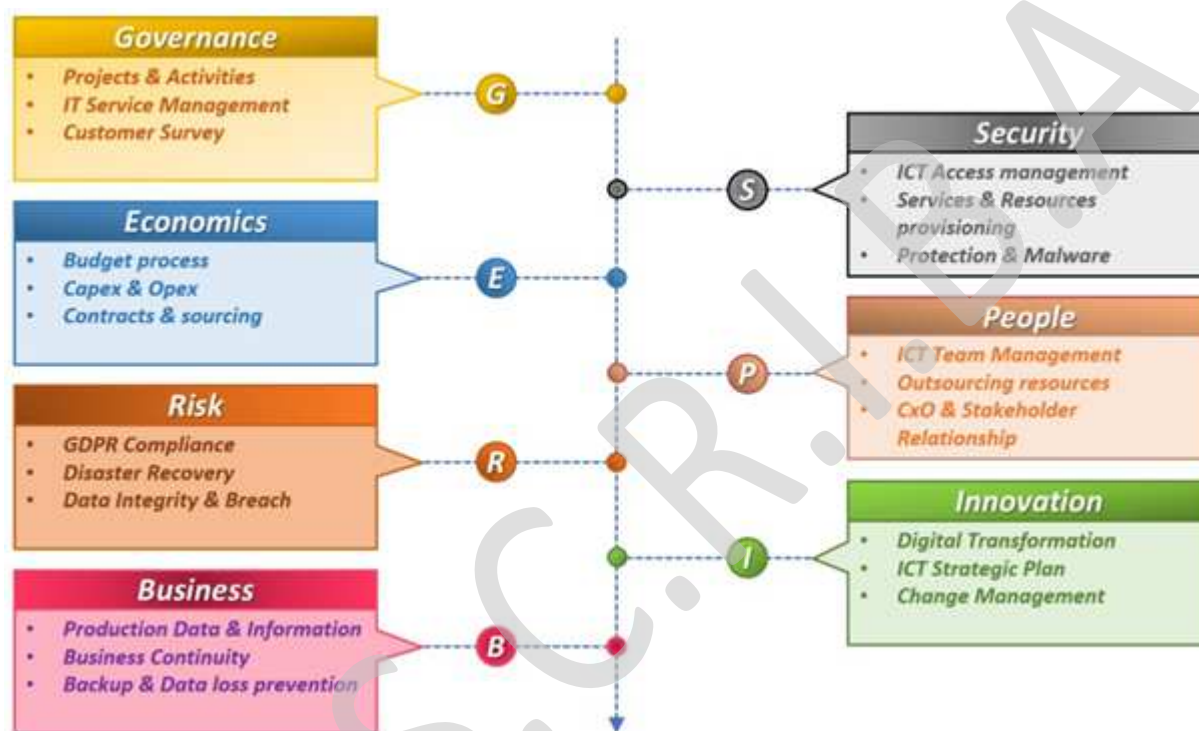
Governance
- Projects & Activities
- IT Service Management
- Customer Survey

G

Security
- ICT Access management
- Services & Resources provisioning
- Protection & Malware

S

Economics
- Budget process
- Capex & Opex
- Contracts & sourcing

E

People
- ICT Team Management
- Outsourcing resources
- CxO & Stakeholder Relationship

P

Risk
- GDPR Compliance
- Disaster Recovery
- Data Integrity & Breach

R

Innovation
- Digital Transformation
- ICT Strategic Plan
- Change Management

I

Business
- Production Data & Information
- Business Continuity
- Backup & Data loss prevention

B

S.C.R.I.B.A.